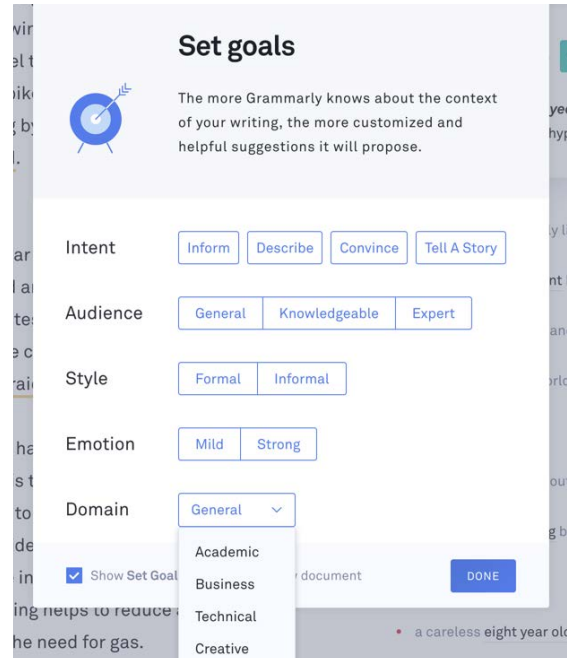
Set goals

The more Grammarly knows about the context of your writing, the more customized and helpful suggestions it will propose.

Intent
Inform
Describe
Convince
Tell A Story

Audience
General
Knowledgeable
Expert

Style
Formal
Informal

Emotion
Mild
Strong

Domain
General

Academic
Business
Technical
Creative

Show Set Goal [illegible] document

DONE

ing helps to reduce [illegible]
he need for gas.

a careless eight year ol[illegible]